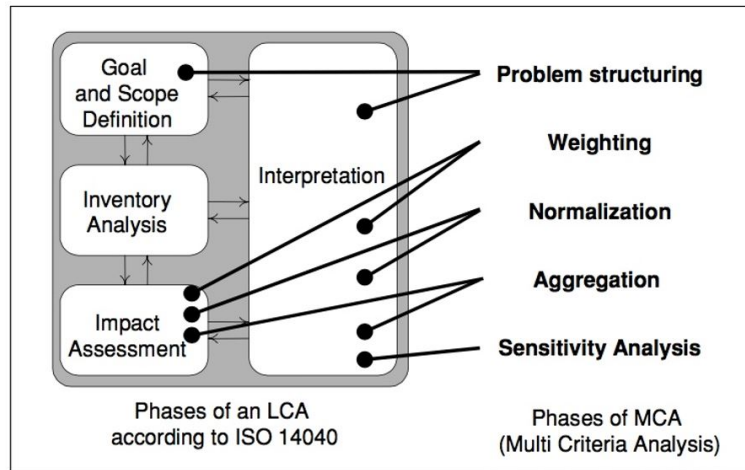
Goal and Scope Definition

Inventory Analysis

Impact Assessment

Interpretation

Problem structuring

Weighting

Normalization

Aggregation

Sensitivity Analysis

Phases of an LCA according to ISO 14040

Phases of MCA (Multi Criteria Analysis)